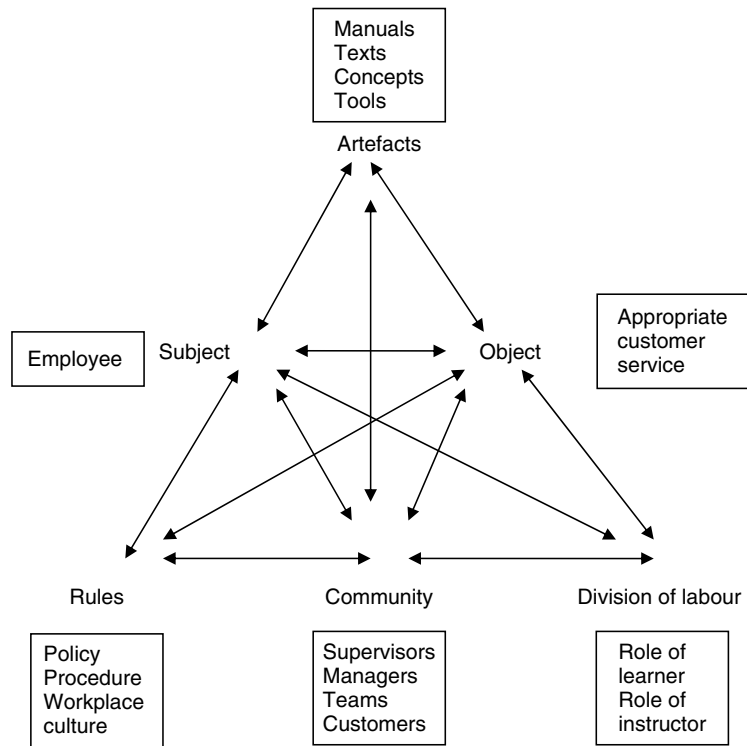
Manuals
Texts
Concepts
Tools

Artefacts

Employee

Subject

Object

Appropriate customer service

Rules

Community

Division of labour

Policy
Procedure
Workplace culture

Supervisors
Managers
Teams
Customers

Role of learner
Role of instructor